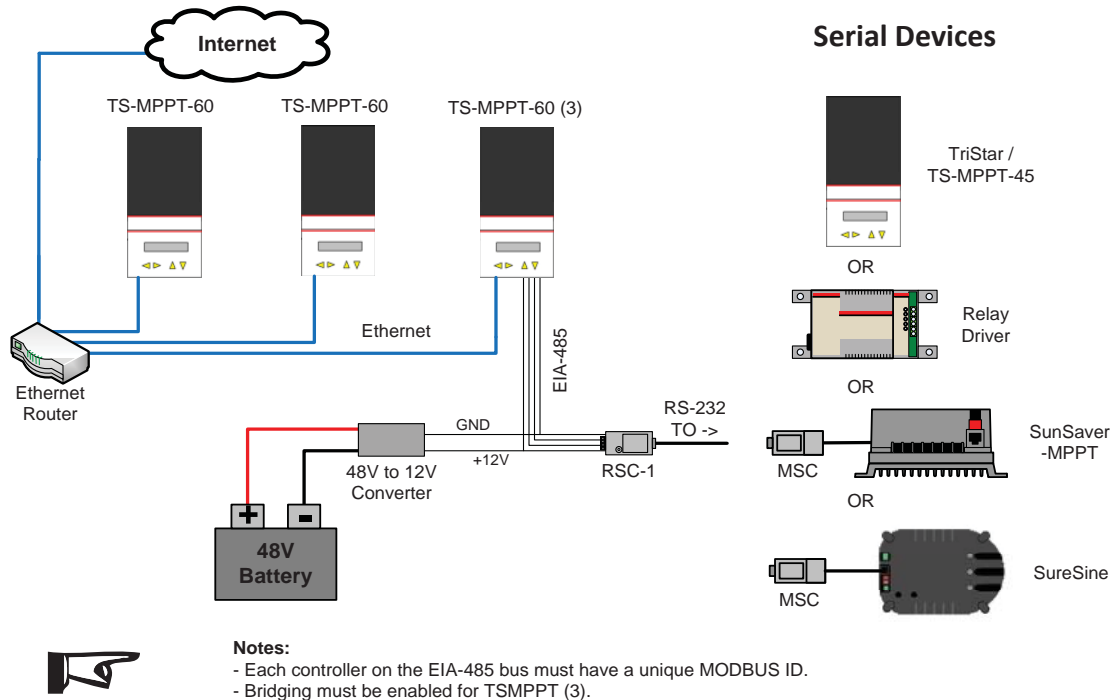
Internet

Serial Devices

TS-MPPT-60

TS-MPPT-60

TS-MPPT-60 (3)

TriStar / TS-MPPT-45

OR

Relay Driver

Ethernet

EIA-485

Ethernet Router

OR

RS-232 TO ->

GND

SunSaver -MPPT

+12V

48V to 12V Converter

RSC-1

MSC

+

-

OR

48V Battery

SureSine

MSC

Notes:
- Each controller on the EIA-485 bus must have a unique MODBUS ID.
- Bridging must be enabled for TSMPPT (3).